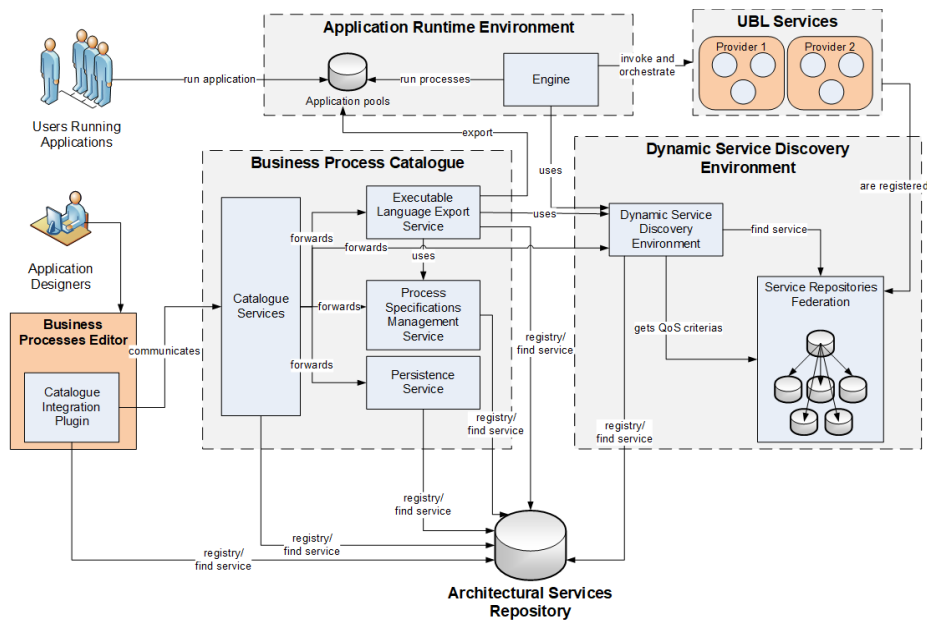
Application Runtime Environment

UBL Services

Provider 1

Provider 2

invoke and orchestrate

run application

run processes

Engine

Application pools

Users Running Applications

export

Business Process Catalogue

uses

Dynamic Service Discovery Environment

are registered

Executable Language Export Service

uses

Dynamic Service Discovery Environment

find service

forwards

forwards

uses

Application Designers

Catalogue Services

forwards

Process Specifications Management Service

Service Repositories Federation

Business Processes Editor

communicates

registry/ find service

gets QoS criterias

forwards

Persistence Service

Catalogue Integration Plugin

registry/ find service

registry/ find service

registry/ find service

registry/ find service

registry/ find service

Architectural Services Repository